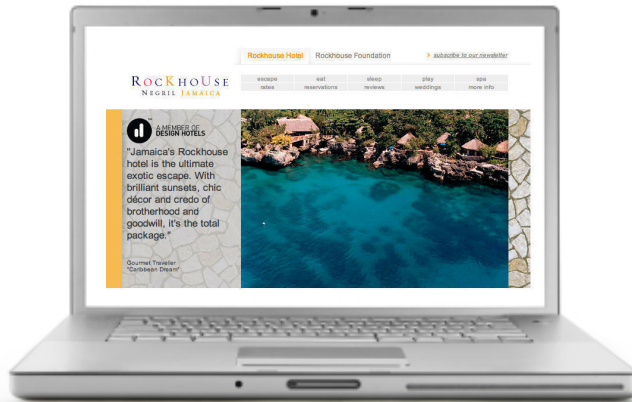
Rockhouse Hotel Rockhouse Foundation

subscribe to our newsletter

ROCKHOUSE
NEGRIL JAMAICA

| escape | eat | sleep | play | spa |
|---|---|---|---|---|
| rates | reservations | reviews | weddings | more info |

A MEMBER OF
DESIGN HOTELS

"Jamaica's Rockhouse hotel is the ultimate exotic escape. With brilliant sunsets, chic décor and credo of brotherhood and goodwill, it's the total package."

Gourmet Traveller
"Caribbean Dream"